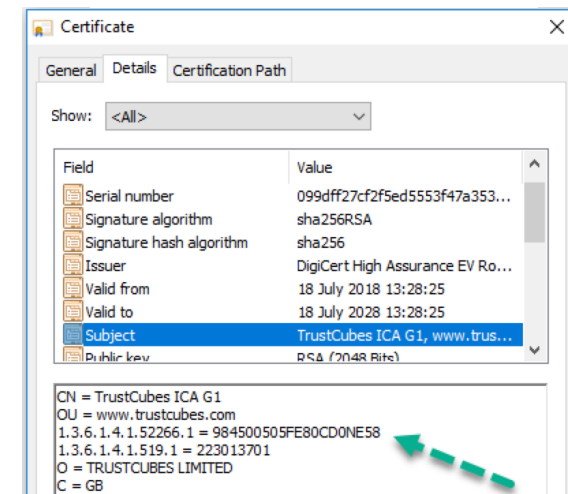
Certificate

General | Details | Certification Path

Show: <All>

| Field | Value |
|---|---|
| Serial number | 099dff27cf2f5ed5553f47a353... |
| Signature algorithm | sha256RSA |
| Signature hash algorithm | sha256 |
| Issuer | DigiCert High Assurance EV Ro... |
| Valid from | 18 July 2018 13:28:25 |
| Valid to | 18 July 2028 13:28:25 |
| Subject | TrustCubes ICA G1, www.trus... |
| Public key | RSA (2048 Bits) |

CN = TrustCubes ICA G1
OU = www.trustcubes.com
1.3.6.1.4.1.52266.1 = 984500505FE80CD0NE58
1.3.6.1.4.1.519.1 = 223013701
O = TRUSTCUBES LIMITED
C = GB